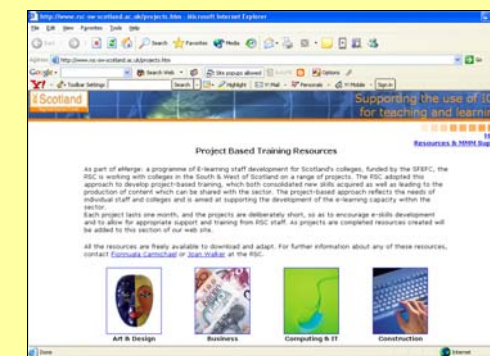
http://www.rsc-sw-scotland.ac.uk/projects.htm - Microsoft Internet Explorer

File Edit View Favorites Tools Help

Back Search Favorites Media

Address http://www.rsc-sw-scotland.ac.uk/projects.htm Go

Google Search Web

Toolbar Settings Search Highlight Mail Personals Mobile Sign In

Scotland

Supporting the use of I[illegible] for teaching and learnin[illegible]

Resources & MMM Sup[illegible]

Project Based Training Resources

As part of eMerge: a programme of E-learning staff development for Scotland's colleges, funded by the SFEFC, the RSC is working with colleges in the South & West of Scotland on a range of projects. The RSC adopted this approach to develop project-based training, which both consolidated new skills acquired as well as leading to the production of content which can be shared with the sector. The project-based approach reflects the needs of individual staff and colleges and is aimed at supporting the development of the e-learning capacity within the sector.
Each project lasts one month, and the projects are deliberately short, so as to encourage e-skills development and to allow for appropriate support and training from RSC staff. As projects are completed resources created will be added to this section of our web site.

All the resources are freely available to download and adapt. For further information about any of these resources, contact Fionnuala Carmichael or Joan Walker at the RSC.

Art & Design

Business

Computing & IT

Construction

Done

Internet